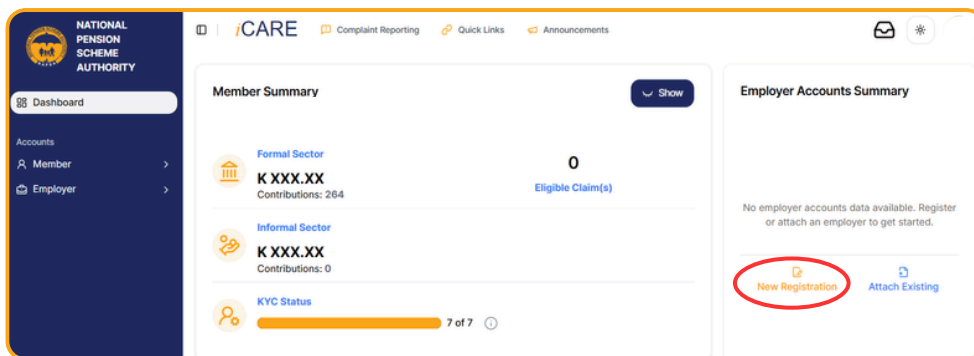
NATIONAL PENSION SCHEME AUTHORITY

iCARE

Complaint Reporting

Quick Links

Announcements

Dashboard

Accounts

Member

Employer

Member Summary

Show

Formal Sector

K XXX.XX

Contributions: 264

0

Eligible Claim(s)

Informal Sector

K XXX.XX

Contributions: 0

KYC Status

7 of 7

Employer Accounts Summary

No employer accounts data available. Register or attach an employer to get started.

New Registration

Attach Existing